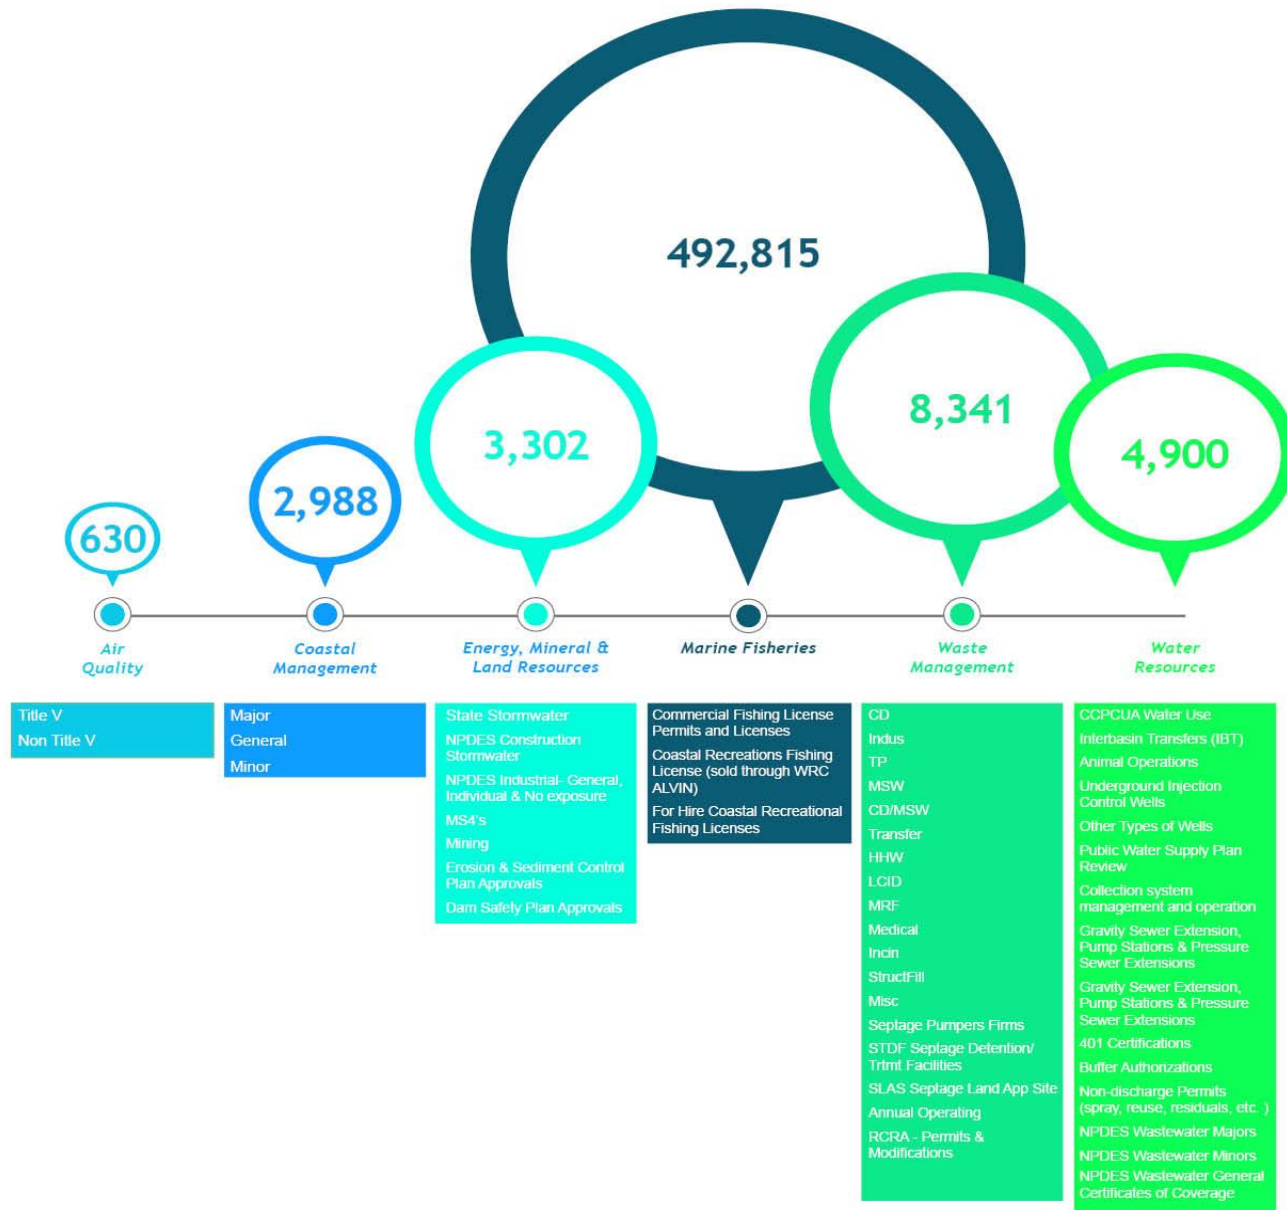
492,815

3,302

8,341

4,900

2,988

630

Air Quality

Coastal Management

Energy, Mineral & Land Resources

Marine Fisheries

Waste Management

Water Resources

Title V
Non Title V

Major
General
Minor

State Stormwater
NPDES Construction Stormwater
NPDES Industrial- General, Individual & No exposure
MS4's
Mining
Erosion & Sediment Control Plan Approvals
Dam Safety Plan Approvals

Commercial Fishing License Permits and Licenses
Coastal Recreations Fishing License (sold through WRC ALVIN)
For Hire Coastal Recreational Fishing Licenses

CD
Indus
TP
MSW
CD/MSW
Transfer
HHW
LCID
MRF
Medical
Incin
StructFill
Misc
Septage Pumpers Firms
STDF Septage Detention/ Trtmt Facilities
SLAS Septage Land App Site
Annual Operating
RCRA - Permits & Modifications

CCPCUA Water Use
Interbasin Transfers (IBT)
Animal Operations
Underground Injection Control Wells
Other Types of Wells
Public Water Supply Plan Review
Collection system management and operation
Gravity Sewer Extension, Pump Stations & Pressure Sewer Extensions
Gravity Sewer Extension, Pump Stations & Pressure Sewer Extensions
401 Certifications
Buffer Authorizations
Non-discharge Permits (spray, reuse, residuals, etc. )
NPDES Wastewater Majors
NPDES Wastewater Minors
NPDES Wastewater General Certificates of Coverage